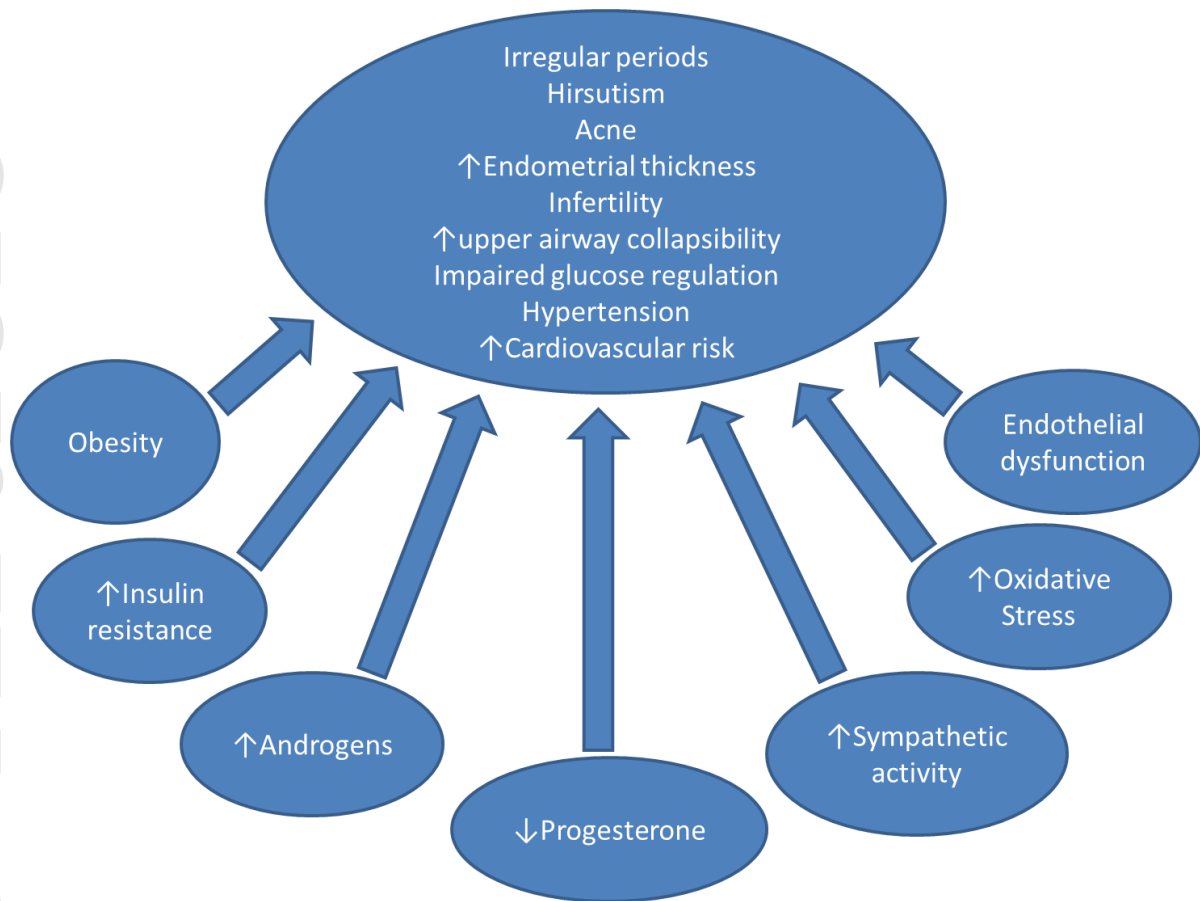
Irregular periods
Hirsutism
Acne
↑Endometrial thickness
Infertility
↑upper airway collapsibility
Impaired glucose regulation
Hypertension
↑Cardiovascular risk

Obesity

↑Insulin resistance

↑Androgens

↓Progesterone

↑Sympathetic activity

↑Oxidative Stress

Endothelial dysfunction